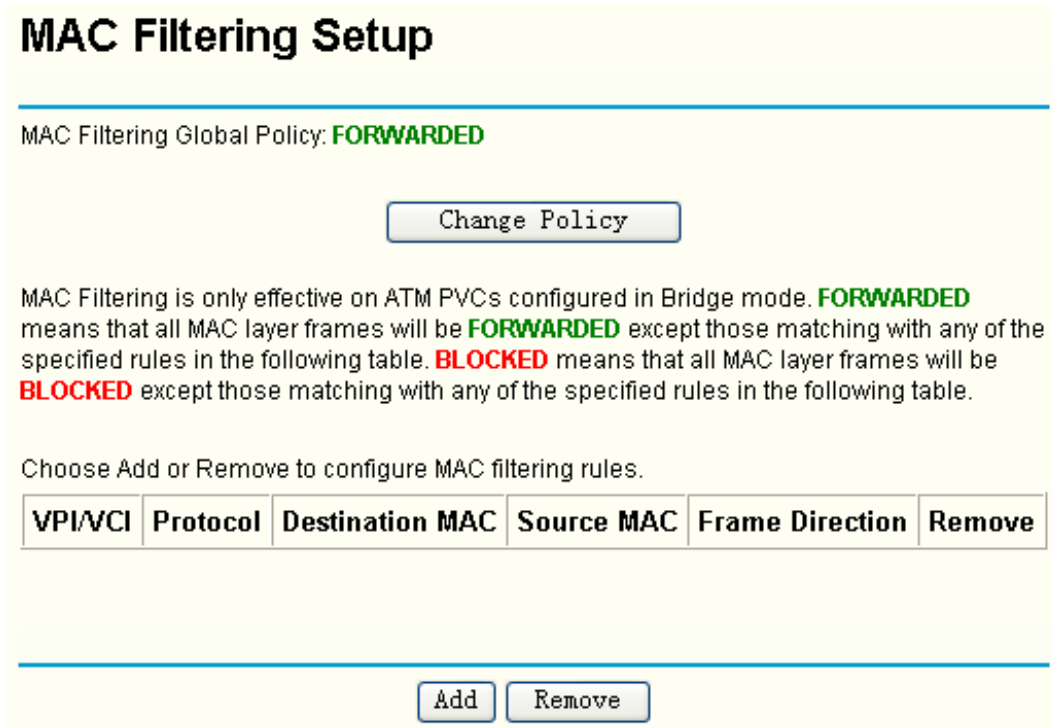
MAC Filtering Setup

MAC Filtering Global Policy: FORWARDED

Change Policy

MAC Filtering is only effective on ATM PVCs configured in Bridge mode. FORWARDED means that all MAC layer frames will be FORWARDED except those matching with any of the specified rules in the following table. BLOCKED means that all MAC layer frames will be BLOCKED except those matching with any of the specified rules in the following table.

Choose Add or Remove to configure MAC filtering rules.

| VPI/VCI | Protocol | Destination MAC | Source MAC | Frame Direction | Remove |
|---|---|---|---|---|---|

Add Remove